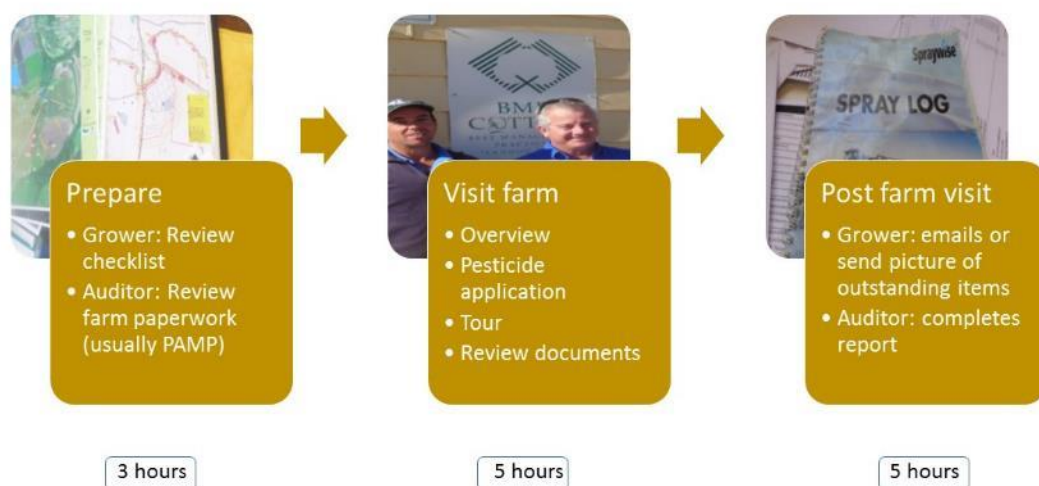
Prepare
• Grower: Review checklist
• Auditor: Review farm paperwork (usually PAMP)

3 hours

BMP COTTON

Visit farm
• Overview
• Pesticide application
• Tour
• Review documents

5 hours

Spraywise
SPRAY LOG

Post farm visit
• Grower: emails or send picture of outstanding items
• Auditor: completes report

5 hours